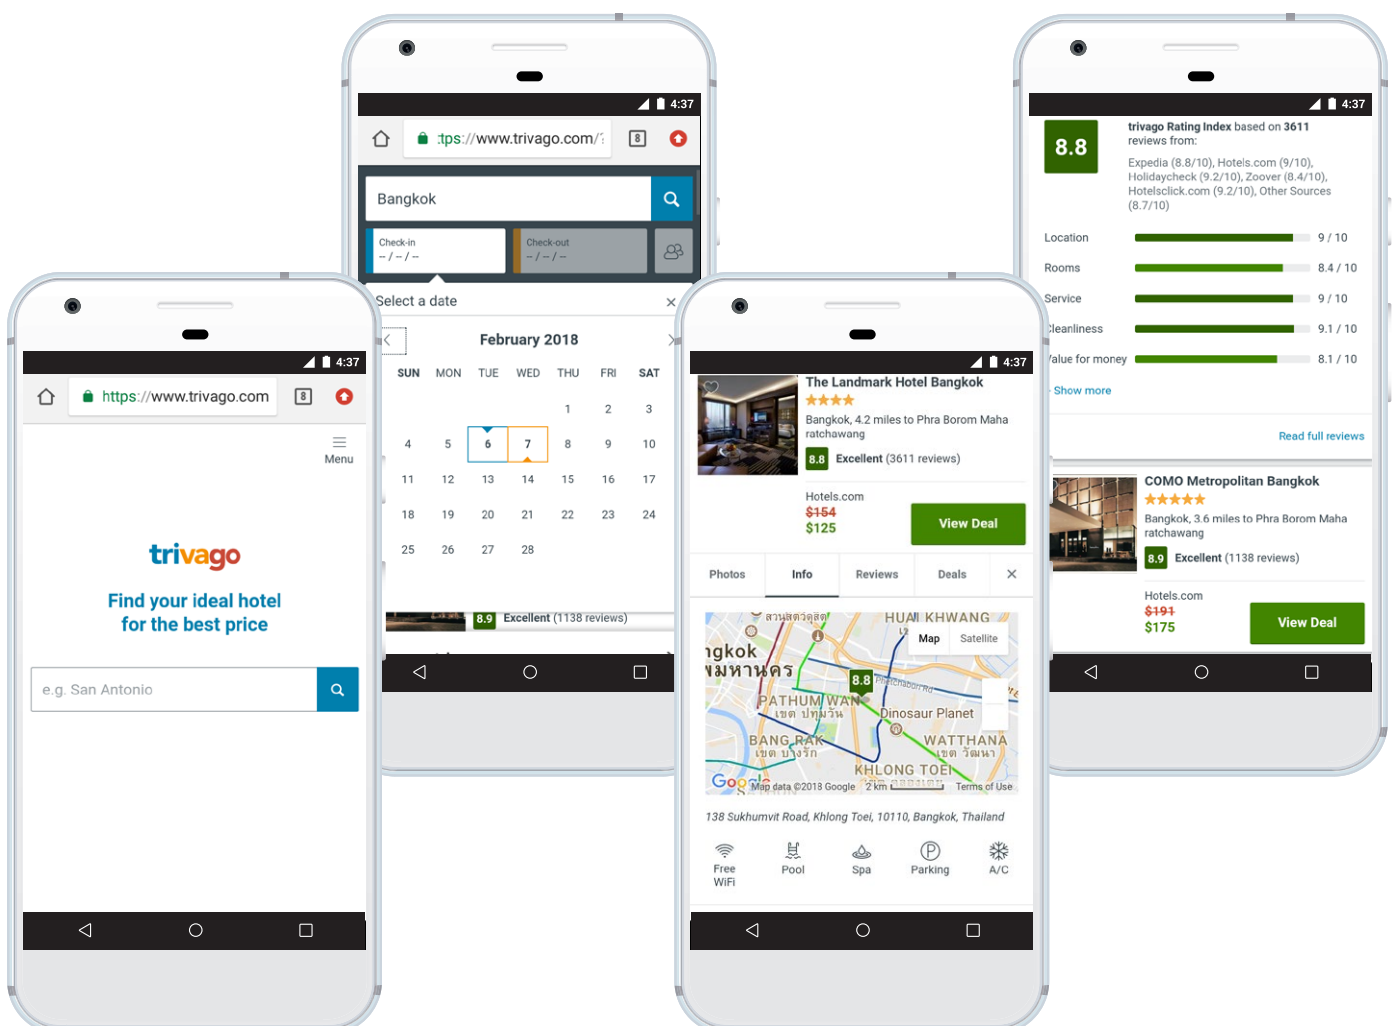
4:37
https://www.trivago.com
8
Menu
trivago
Find your ideal hotel for the best price
e.g. San Antonio

4:37
tps://www.trivago.com/
8
Bangkok
Check-in
-- / -- / --
Check-out
-- / -- / --
Select a date
February 2018

| SUN | MON | TUE | WED | THU | FRI | SAT |
|---|---|---|---|---|---|---|
| | | | | 1 | 2 | 3 |
| 4 | 5 | 6 | 7 | 8 | 9 | 10 |
| 11 | 12 | 13 | 14 | 15 | 16 | 17 |
| 18 | 19 | 20 | 21 | 22 | 23 | 24 |
| 25 | 26 | 27 | 28 | | | |

8.9 Excellent (1138 reviews)

4:37
The Landmark Hotel Bangkok
Bangkok, 4.2 miles to Phra Borom Maha ratchawang
8.8 Excellent (3611 reviews)
Hotels.com
$154
$125
View Deal
Photos Info Reviews Deals
ngkok
HUAI KHWANG
Map Satellite
8.8
PATHUM WAN
Dinosaur Planet
BANG RAK
WATTHANA
KHLONG TOEI
Google Map data ©2018 Google 2 km Terms of Use
138 Sukhumvit Road, Khlong Toei, 10110, Bangkok, Thailand
Free WiFi
Pool
Spa
Parking
A/C

4:37
8.8
trivago Rating Index based on 3611 reviews from:
Expedia (8.8/10), Hotels.com (9/10), Holidaycheck (9.2/10), Zoover (8.4/10), Hotelsclick.com (9.2/10), Other Sources (8.7/10)
Location 9 / 10
Rooms 8.4 / 10
Service 9 / 10
Cleanliness 9.1 / 10
Value for money 8.1 / 10
Show more
Read full reviews
COMO Metropolitan Bangkok
Bangkok, 3.6 miles to Phra Borom Maha ratchawang
8.9 Excellent (1138 reviews)
Hotels.com
$191
$175
View Deal